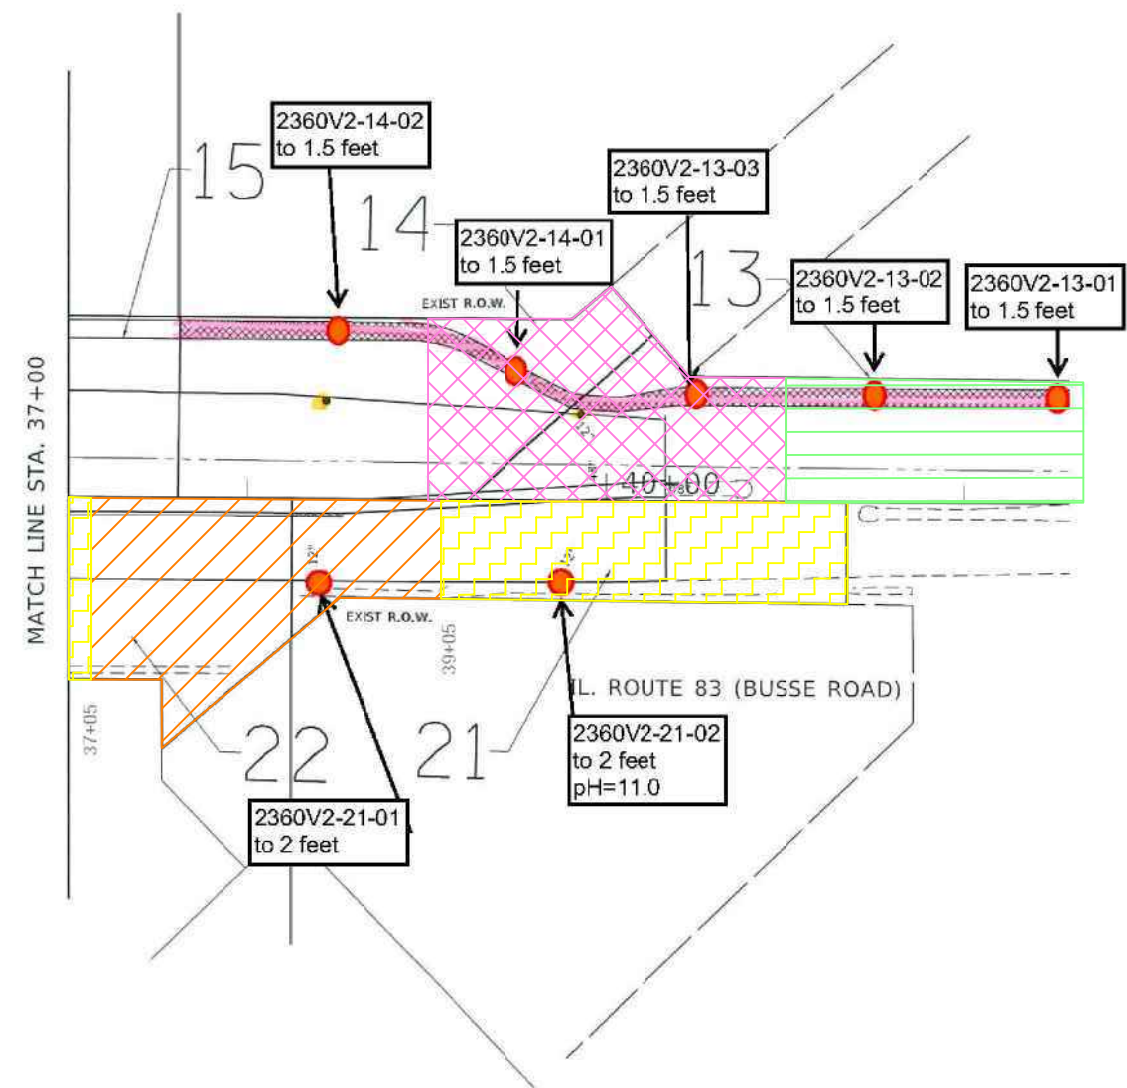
2360V2-14-02
to 1.5 feet

15

2360V2-13-03
to 1.5 feet

14

2360V2-14-01
to 1.5 feet

13

2360V2-13-02
to 1.5 feet

2360V2-13-01
to 1.5 feet

EXIST R.O.W.

MATCH LINE STA. 37+00

40+00

12"

12"

EXIST R.O.W.

39+05

IL. ROUTE 83 (BUSSE ROAD)

37+05

22

21

2360V2-21-02
to 2 feet
pH=11.0

2360V2-21-01
to 2 feet